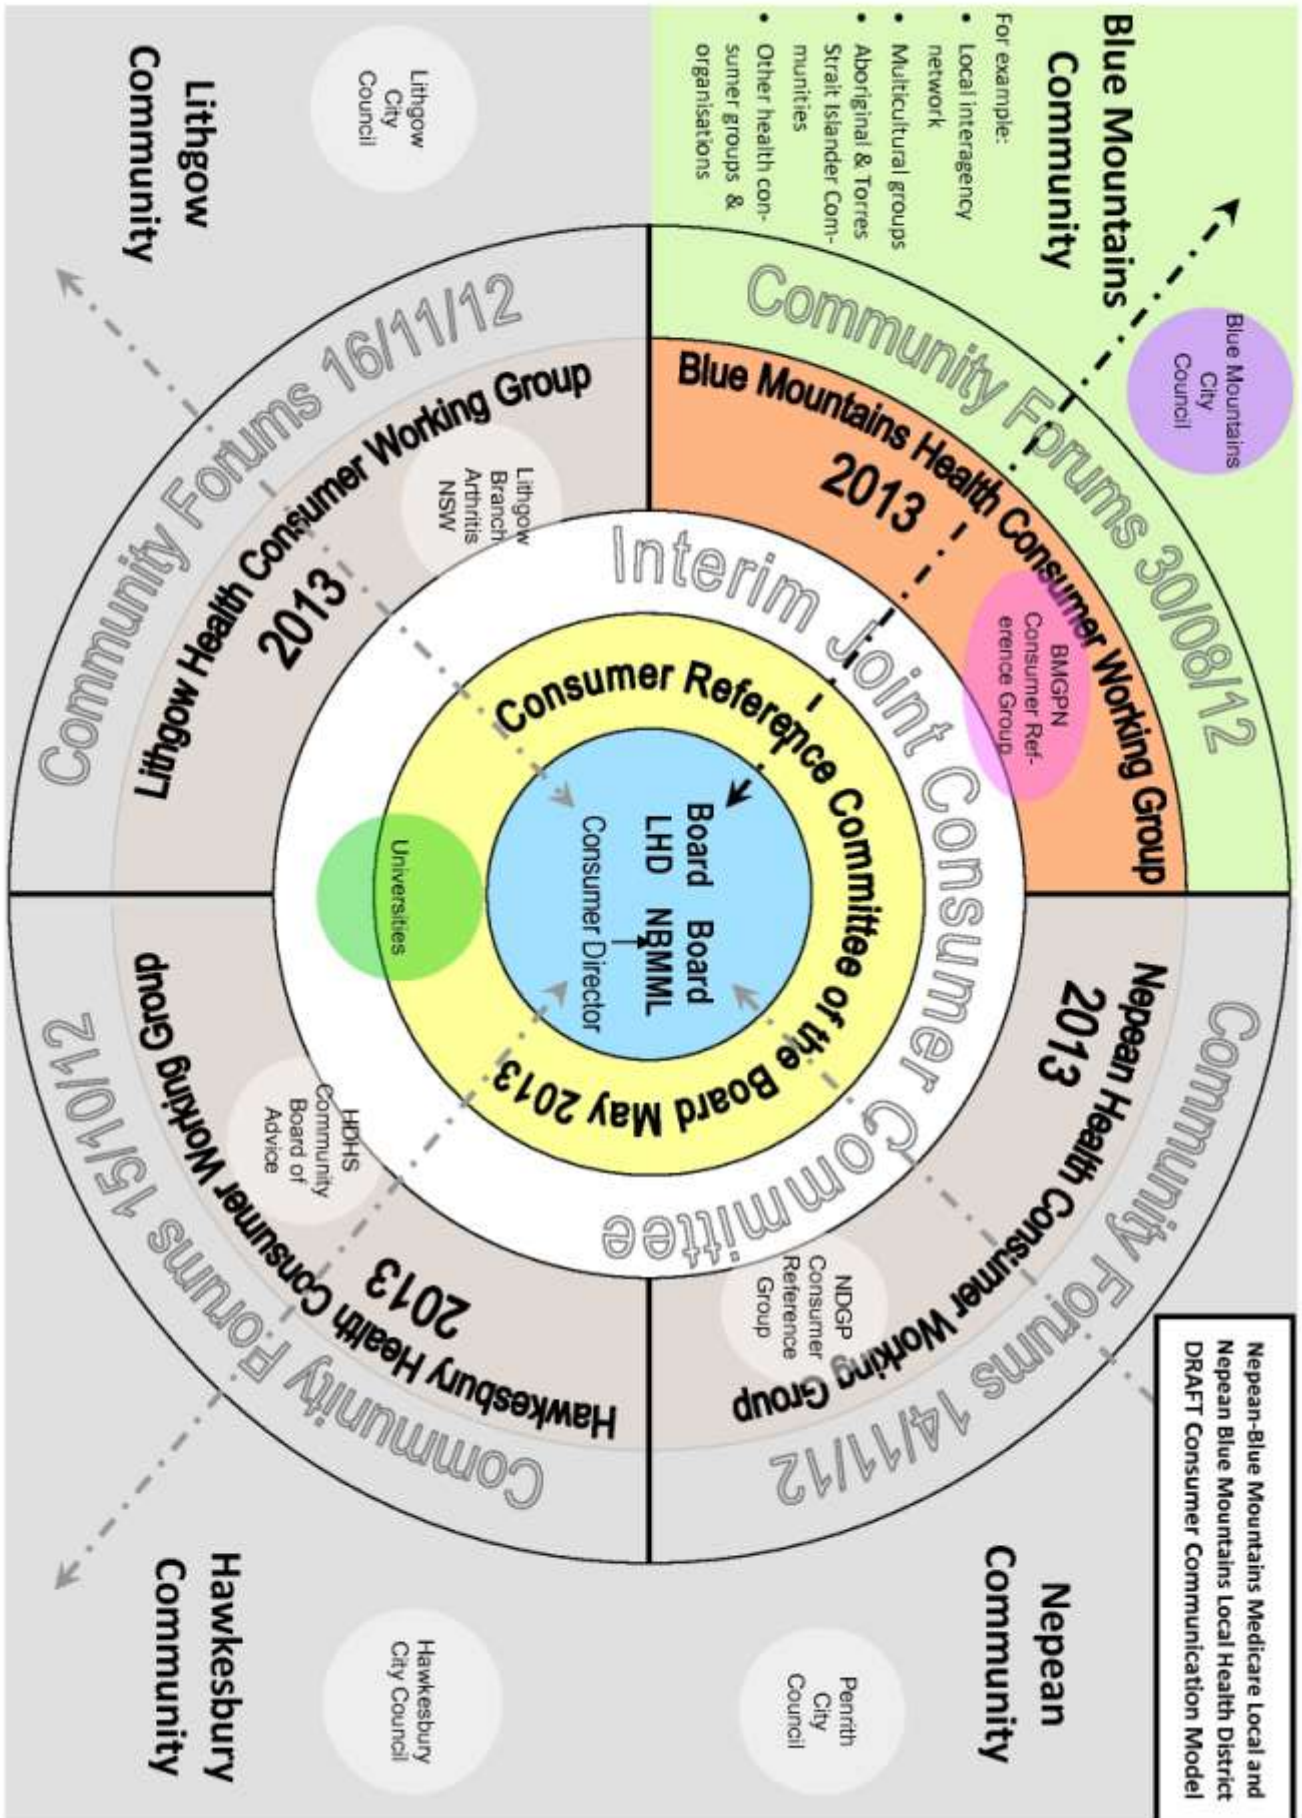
Nepean-Blue Mountains Medicare Local and Nepean Blue Mountains Local Health District DRAFT Consumer Communication Model

Blue Mountains Community

For example:
• Local interagency network
• Multicultural groups
• Aboriginal & Torres Strait Islander Communities
• Other health consumer groups & organisations

Blue Mountains City Council

Community Forums 30/08/12

Blue Mountains Health Consumer Working Group

2013

BMGPN Consumer Reference Group

Interim Joint Consumer Committee

Consumer Reference Committee of the Board May 2013

Board LHD

Board NBMML

Consumer Director

Universities

Nepean Community

Penrith City Council

Community Forums 14/11/12

Nepean Health Consumer Working Group

2013

NDGP Consumer Reference Group

Hawkesbury Community

Hawkesbury City Council

Community Forums 15/10/12

Hawkesbury Health Consumer Working Group

2013

HDHS Community Board of Advice

Lithgow Community

Lithgow City Council

Community Forums 16/11/12

Lithgow Health Consumer Working Group

2013

Lithgow Branch Arthritis NSW